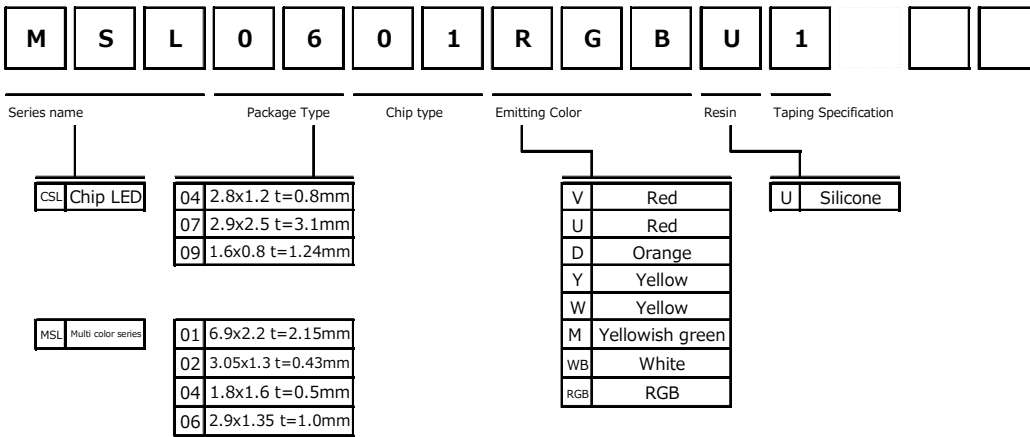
M S L 0 6 0 1 R G B U 1

Series name

Package Type

Chip type

Emitting Color

Resin

Taping Specification

| CSL | Chip LED |
|---|---|

| 04 | 2.8x1.2 t=0.8mm |
|---|---|
| 07 | 2.9x2.5 t=3.1mm |
| 09 | 1.6x0.8 t=1.24mm |

| MSL | Multi color series |
|---|---|

| 01 | 6.9x2.2 t=2.15mm |
|---|---|
| 02 | 3.05x1.3 t=0.43mm |
| 04 | 1.8x1.6 t=0.5mm |
| 06 | 2.9x1.35 t=1.0mm |

| V | Red |
|---|---|
| U | Red |
| D | Orange |
| Y | Yellow |
| W | Yellow |
| M | Yellowish green |
| WB | White |
| RGB | RGB |

| U | Silicone |
|---|---|